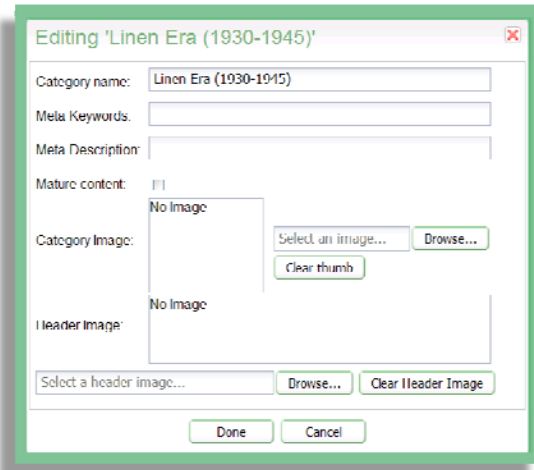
Editing 'Linen Era (1930-1945)'

Category name: Linen Era (1930-1945)

Meta Keywords:

Meta Description:

Mature content:

Category Image: No Image

Select an image... Browse...

Clear thumb

Header Image: No Image

Select a header image... Browse... Clear Header Image

Done Cancel